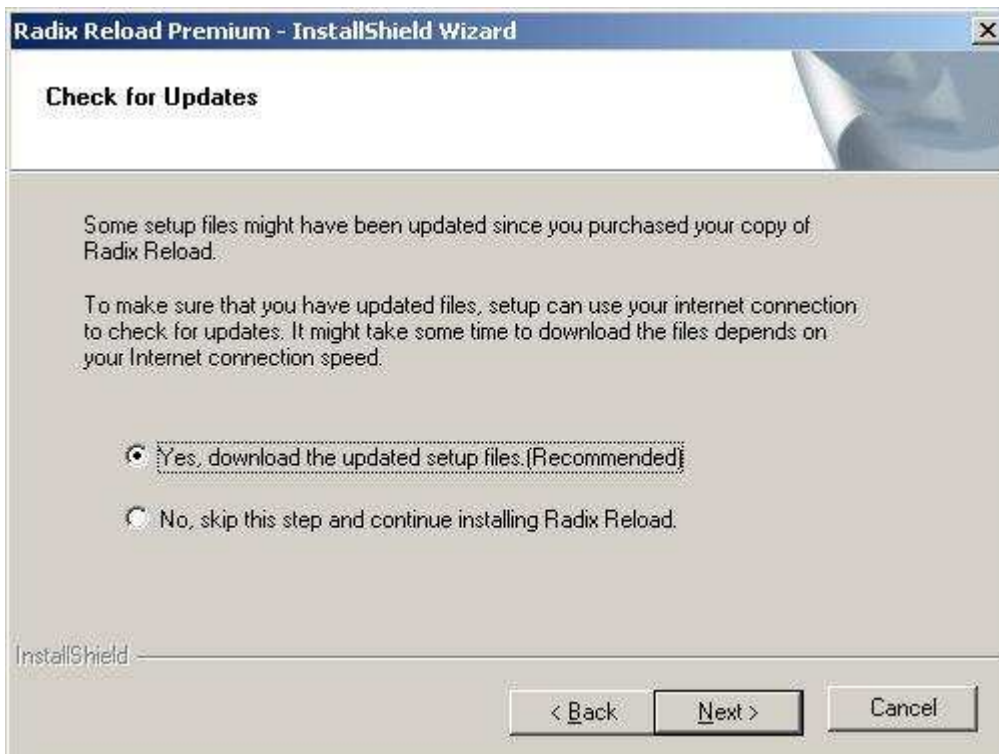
Radix Reload Premium - InstallShield Wizard

Check for Updates

Some setup files might have been updated since you purchased your copy of Radix Reload.

To make sure that you have updated files, setup can use your internet connection to check for updates. It might take some time to download the files depends on your Internet connection speed.

Yes, download the updated setup files.(Recommended)

No, skip this step and continue installing Radix Reload.

InstallShield

< Back

Next >

Cancel